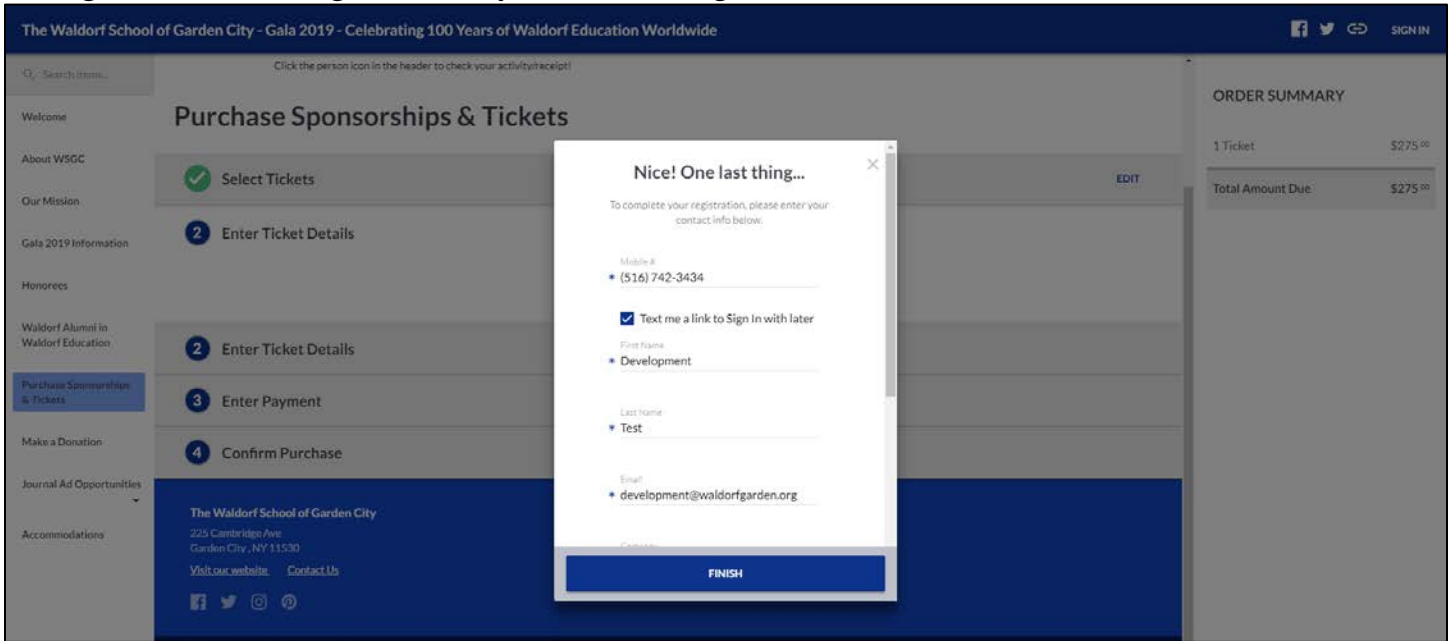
The Waldorf School of Garden City - Gala 2019 - Celebrating 100 Years of Waldorf Education Worldwide

SIGN IN

Search items...

Welcome

About WSGC

Our Mission

Gala 2019 Information

Honorees

Waldorf Alumni in Waldorf Education

Purchase Sponsorships & Tickets

Make a Donation

Journal Ad Opportunities

Accommodations

Click the person icon in the header to check your activity/receipt!

Purchase Sponsorships & Tickets

Select Tickets

EDIT

2 Enter Ticket Details

2 Enter Ticket Details

3 Enter Payment

4 Confirm Purchase

The Waldorf School of Garden City
225 Cambridge Ave
Garden City, NY 11530
Visit our website Contact Us

Nice! One last thing...

To complete your registration, please enter your contact info below.

Mobile #
(516) 742-3434

Text me a link to Sign In with later

First Name
Development

Last Name
Test

Email
development@waldorfgarden.org

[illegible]

FINISH

ORDER SUMMARY

1 Ticket $275.00

Total Amount Due $275.00